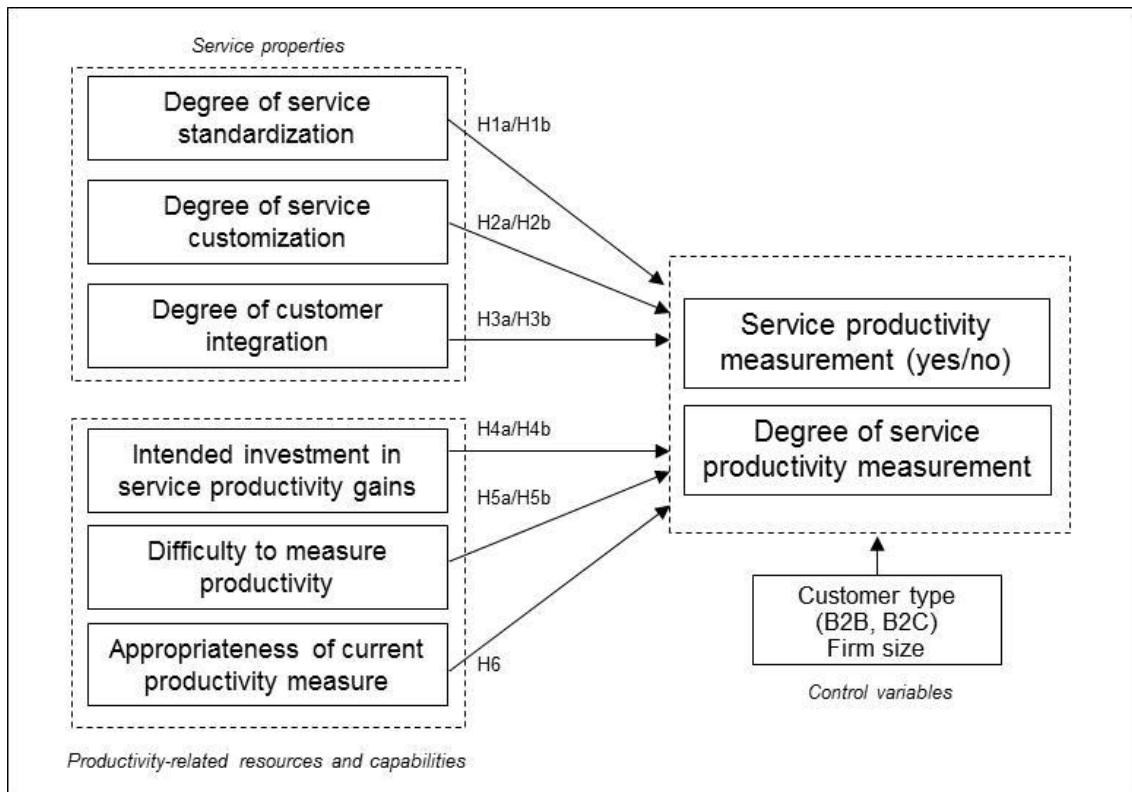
Service properties

Degree of service standardization

H1a/H1b

Degree of service customization

H2a/H2b

Degree of customer integration

H3a/H3b

Service productivity measurement (yes/no)

Degree of service productivity measurement

Intended investment in service productivity gains

H4a/H4b

H5a/H5b

Difficulty to measure productivity

Appropriateness of current productivity measure

H6

Customer type (B2B, B2C) Firm size

Control variables

Productivity-related resources and capabilities